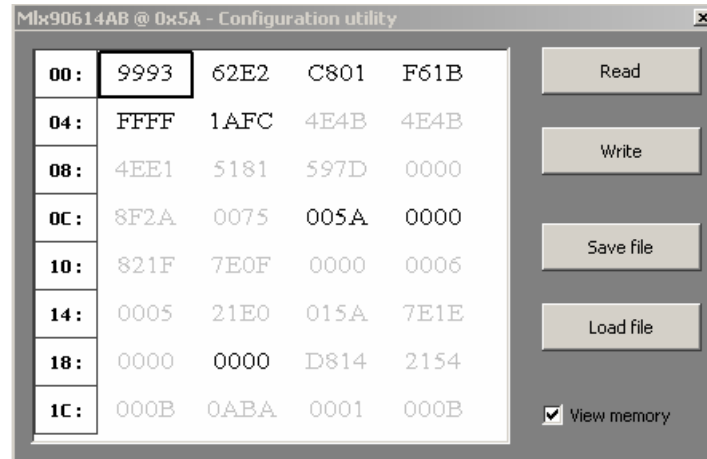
Mlx90614AB @ 0x5A - Configuration utility

| | | | | |
|---|---|---|---|---|
| 00: | 9993 | 62E2 | C801 | F61B |
| 04: | FFFF | 1AFC | 4E4B | 4E4B |
| 08: | 4EE1 | 5181 | 597D | 0000 |
| 0C: | 8F2A | 0075 | 005A | 0000 |
| 10: | 821F | 7E0F | 0000 | 0006 |
| 14: | 0005 | 21E0 | 015A | 7E1E |
| 18: | 0000 | 0000 | D814 | 2154 |
| 1C: | 000B | 0ABA | 0001 | 000B |

Read

Write

Save file

Load file

View memory